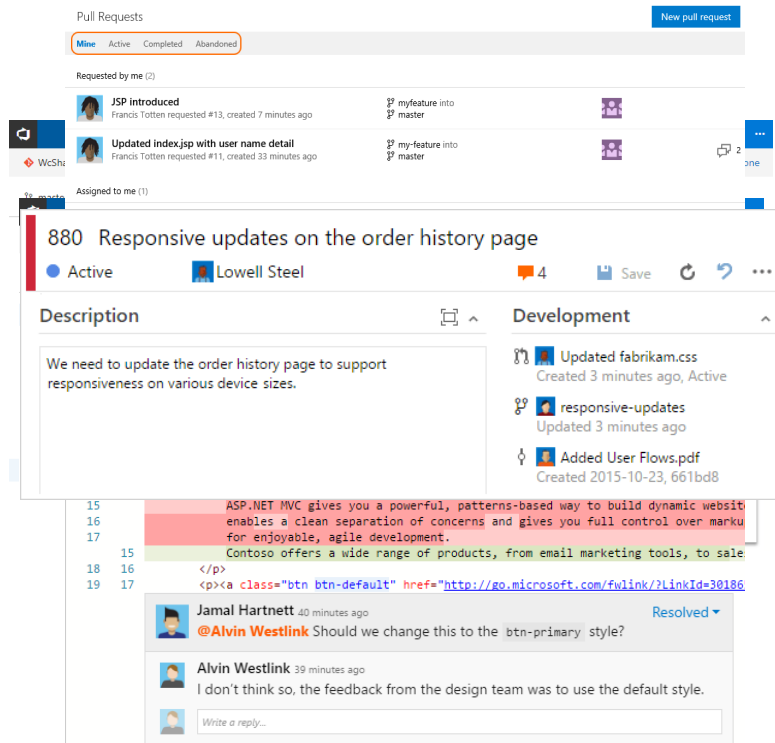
Pull Requests

New pull request

Mine Active Completed Abandoned

Requested by me (2)

JSP introduced
Francis Totten requested #13, created 7 minutes ago
myfeature into master

Updated index.jsp with user name detail
Francis Totten requested #11, created 33 minutes ago
my-feature into master

2

Assigned to me (1)

WcSha

one

maste

880 Responsive updates on the order history page

Active Lowell Steel 4 Save

Description

We need to update the order history page to support responsiveness on various device sizes.

Development

Updated fabrikam.css
Created 3 minutes ago, Active

responsive-updates
Updated 3 minutes ago

Added User Flows.pdf
Created 2015-10-23, 661bd8

15 ASP.NET MVC gives you a powerful, patterns-based way to build dynamic websit
16 enables a clean separation of concerns and gives you full control over marku
17 for enjoyable, agile development.
15 Contoso offers a wide range of products, from email marketing tools, to sale
18 16 </p>
19 17 <p><a class="btn btn-default" href="http://go.microsoft.com/fwlink/?LinkId=30186

Jamal Hartnett 40 minutes ago
Resolved
@Alvin Westlink Should we change this to the btn-primary style?

Alvin Westlink 39 minutes ago
I don't think so, the feedback from the design team was to use the default style.

Write a reply...